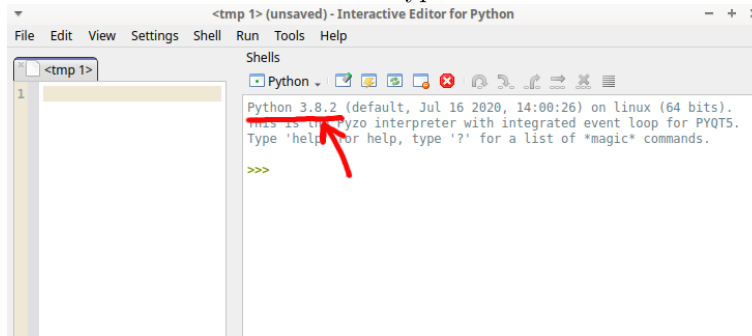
<tmp 1> (unsaved) - Interactive Editor for Python

File Edit View Settings Shell Run Tools Help

<tmp 1>

1

Shells

Python

Python 3.8.2 (default, Jul 16 2020, 14:00:26) on linux (64 bits).
This is the Pyzo interpreter with integrated event loop for PYQT5.
Type 'help' for help, type '?' for a list of *magic* commands.

>>>